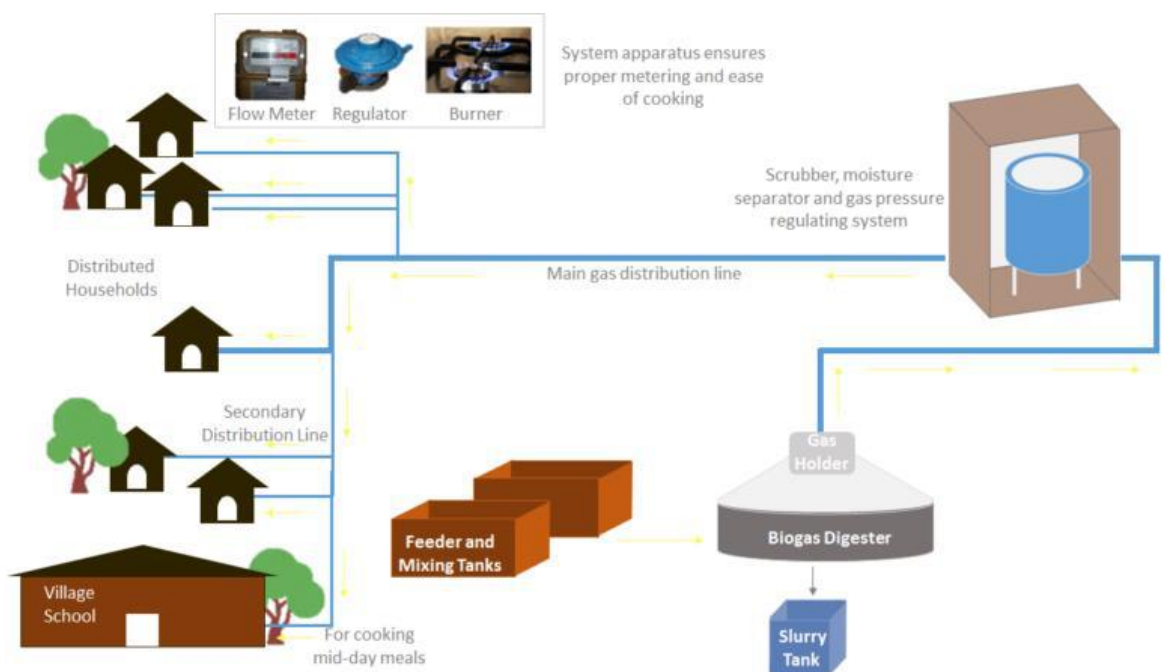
Flow Meter
Regulator
Burner

System apparatus ensures proper metering and ease of cooking

Scrubber, moisture separator and gas pressure regulating system

Distributed Households

Main gas distribution line

Secondary Distribution Line

Gas Holder

Biogas Digester

Feeder and Mixing Tanks

Village School

For cooking mid-day meals

Slurry Tank